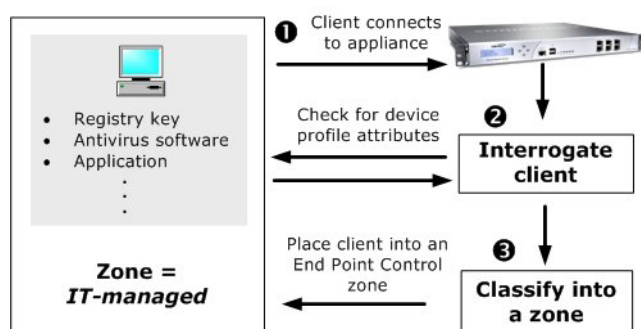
• Registry key
• Antivirus software
• Application
⋮

Zone =
*IT-managed*

❶ Client connects to appliance

❷ Check for device profile attributes

Interrogate client

❸ Place client into an End Point Control zone

Classify into a zone